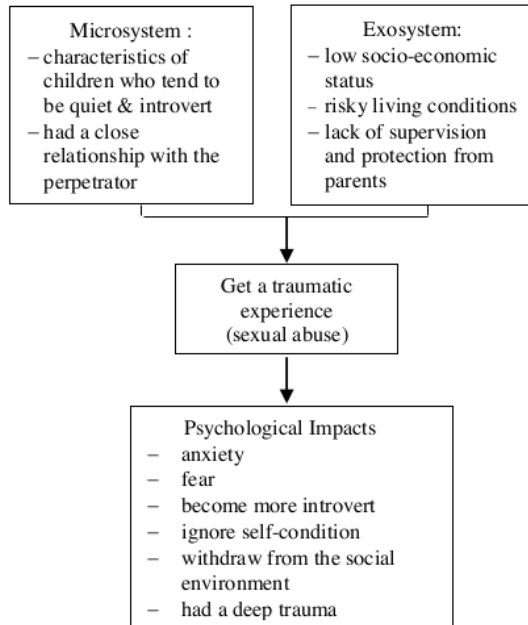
Microsystem :
– characteristics of children who tend to be quiet & introvert
– had a close relationship with the perpetrator

Exosystem:
– low socio-economic status
– risky living conditions
– lack of supervision and protection from parents

Get a traumatic experience (sexual abuse)

Psychological Impacts
– anxiety
– fear
– become more introvert
– ignore self-condition
– withdraw from the social environment
– had a deep trauma